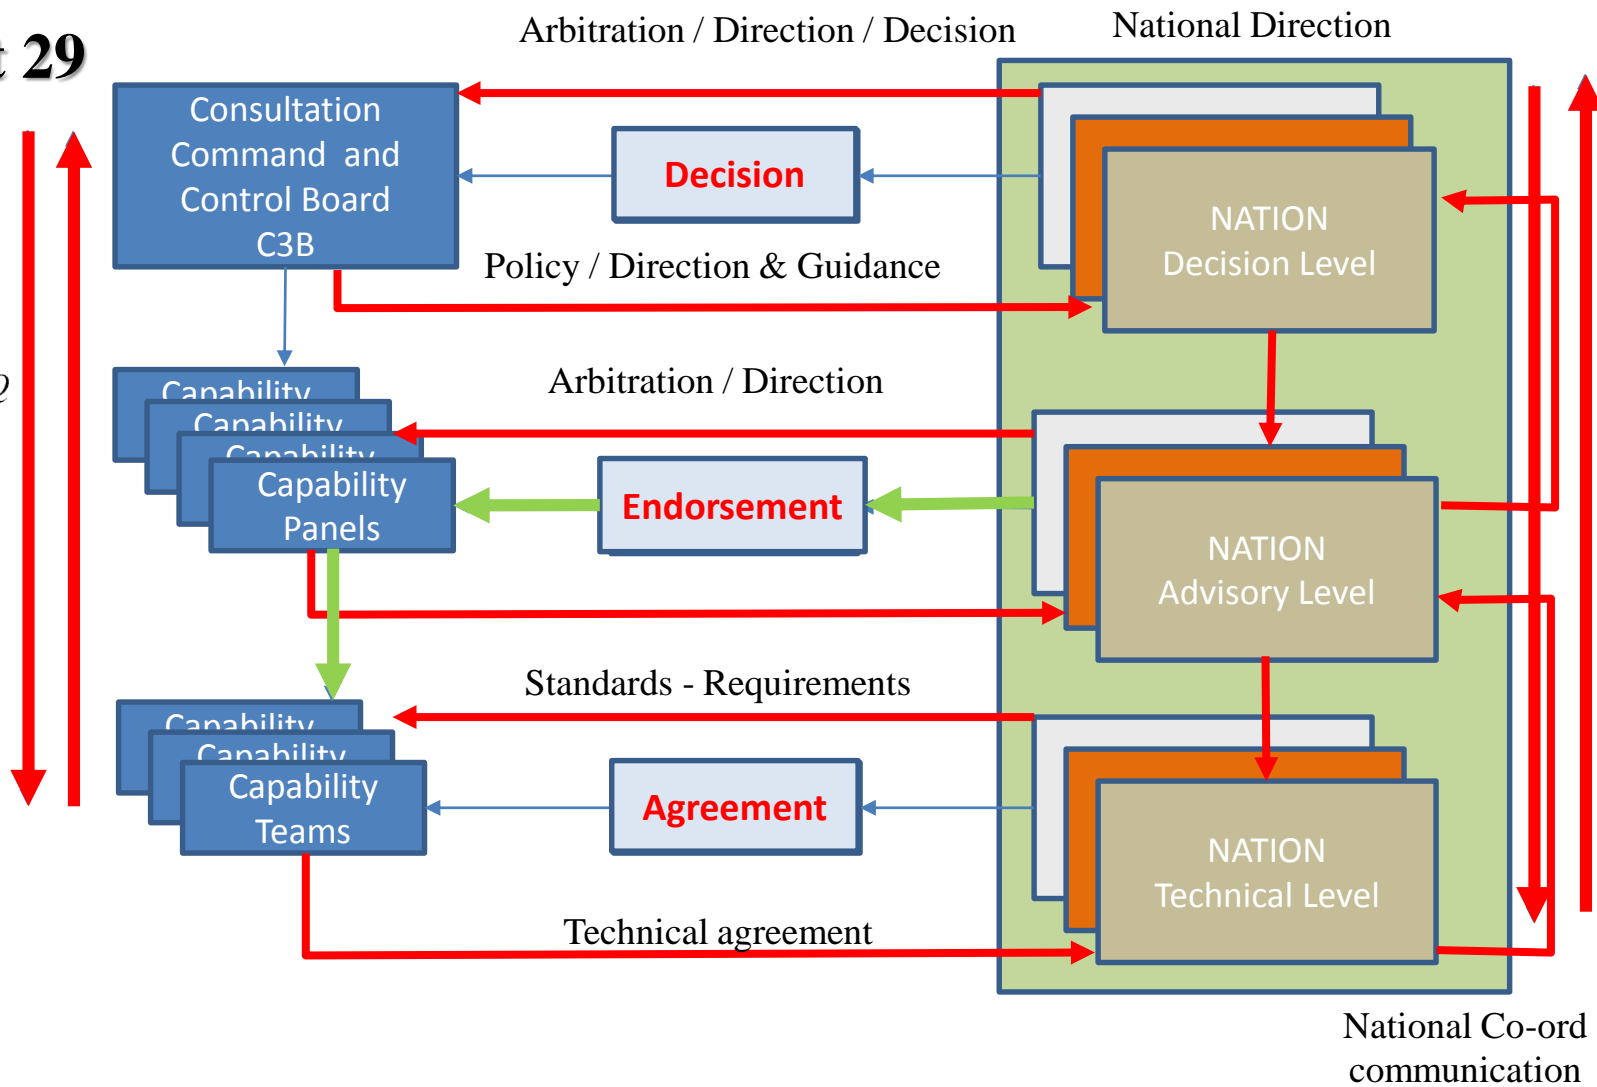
t 29

Arbitration / Direction / Decision

National Direction

Consultation Command and Control Board C3B

Decision

NATION Decision Level

Policy / Direction & Guidance

Capability

Capability

Capability

Capability Panels

Arbitration / Direction

Endorsement

NATION Advisory Level

Standards - Requirements

Capability

Capability

Capability Teams

Agreement

NATION Technical Level

Technical agreement

National Co-ord communication